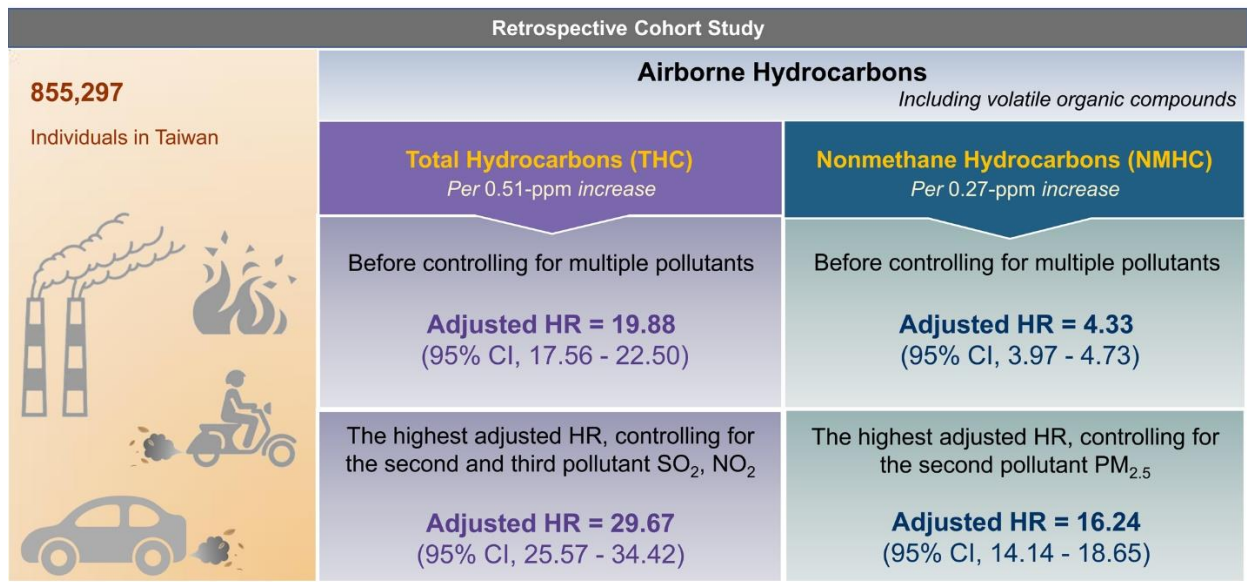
Retrospective Cohort Study

855,297

Individuals in Taiwan

Airborne Hydrocarbons

Including volatile organic compounds

Total Hydrocarbons (THC)

Per 0.51-ppm increase

Before controlling for multiple pollutants

Adjusted HR = 19.88
(95% CI, 17.56 - 22.50)

The highest adjusted HR, controlling for the second and third pollutant $SO_2$, $NO_2$

Adjusted HR = 29.67
(95% CI, 25.57 - 34.42)

Nonmethane Hydrocarbons (NMHC)

Per 0.27-ppm increase

Before controlling for multiple pollutants

Adjusted HR = 4.33
(95% CI, 3.97 - 4.73)

The highest adjusted HR, controlling for the second pollutant $PM_{2.5}$

Adjusted HR = 16.24
(95% CI, 14.14 - 18.65)